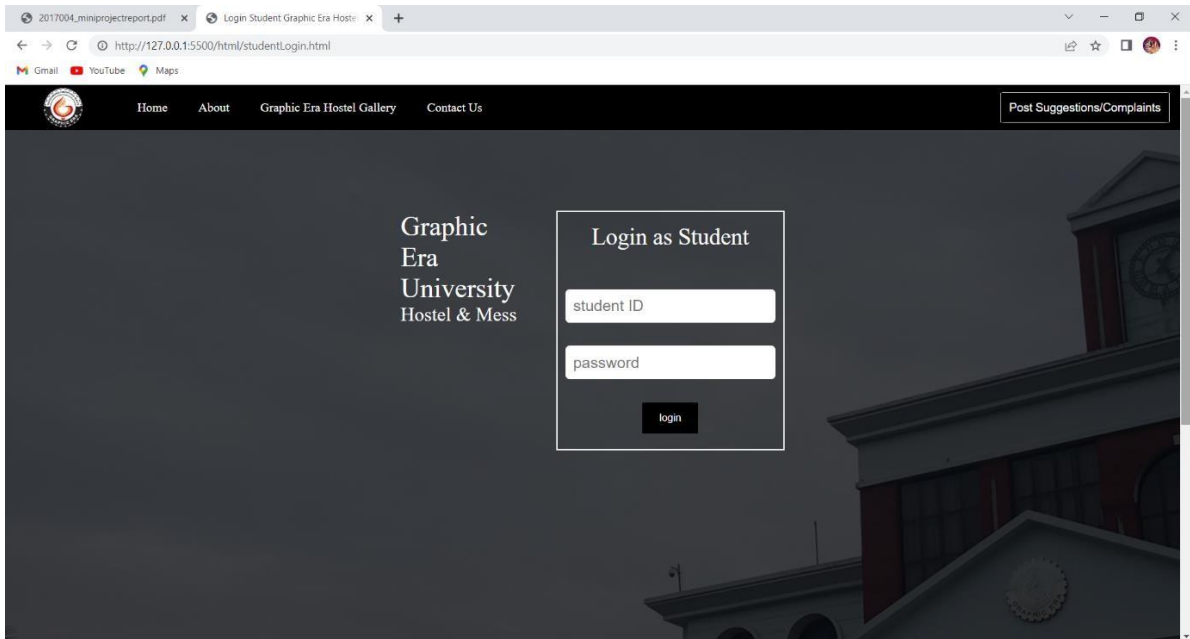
2017004_miniprojectreport.pdf ×
Login Student Graphic Era Hoste ×
+

http://127.0.0.1:5500/html/studentLogin.html

Gmail YouTube Maps

Home About Graphic Era Hostel Gallery Contact Us

Post Suggestions/Complaints

Graphic Era University
Hostel & Mess

Login as Student

student ID

password

login